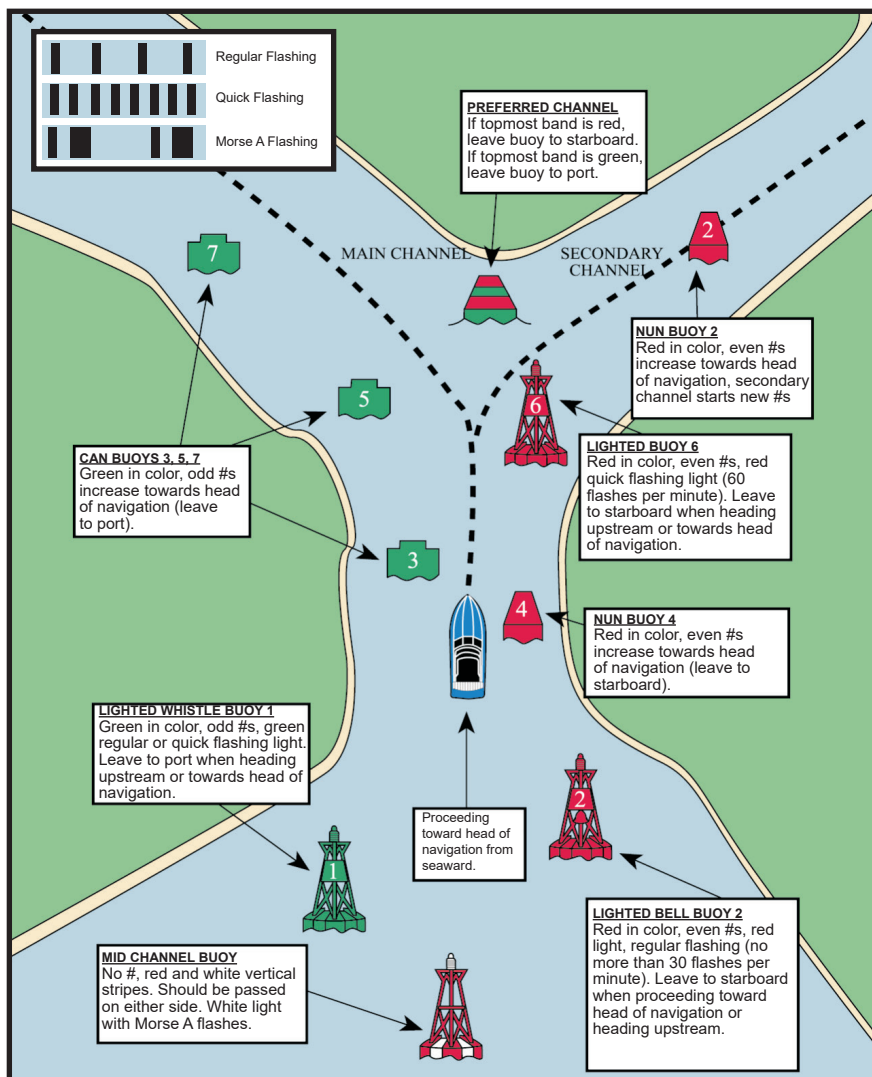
Regular Flashing
Quick Flashing
Morse A Flashing

PREFERRED CHANNEL
If topmost band is red, leave buoy to starboard. If topmost band is green, leave buoy to port.

MAIN CHANNEL

SECONDARY CHANNEL

7

2

NUN BUOY 2
Red in color, even #s increase towards head of navigation, secondary channel starts new #s

5

6

CAN BUOYS 3, 5, 7
Green in color, odd #s increase towards head of navigation (leave to port).

LIGHTED BUOY 6
Red in color, even #s, red quick flashing light (60 flashes per minute). Leave to starboard when heading upstream or towards head of navigation.

3

4

NUN BUOY 4
Red in color, even #s increase towards head of navigation (leave to starboard).

LIGHTED WHISTLE BUOY 1
Green in color, odd #s, green regular or quick flashing light. Leave to port when heading upstream or towards head of navigation.

Proceeding toward head of navigation from seaward.

2

1

LIGHTED BELL BUOY 2
Red in color, even #s, red light, regular flashing (no more than 30 flashes per minute). Leave to starboard when proceeding toward head of navigation or heading upstream.

MID CHANNEL BUOY
No #, red and white vertical stripes. Should be passed on either side. White light with Morse A flashes.